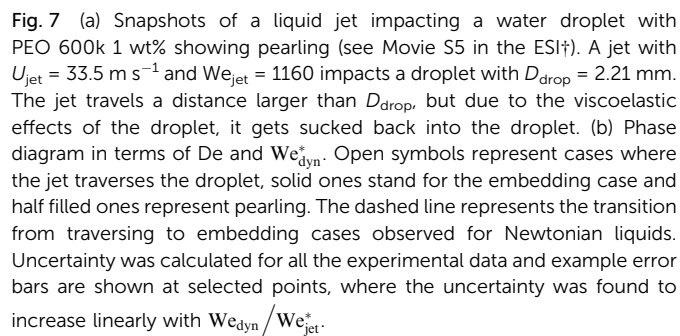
**Fig. 7** (a) Snapshots of a liquid jet impacting a water droplet with PEO 600k 1 wt% showing pearling (see Movie S5 in the ESI†). A jet with $U_{\text{jet}}$ = 33.5 m s$^{-1}$ and $\text{We}_{\text{jet}}$ = 1160 impacts a droplet with $D_{\text{drop}}$ = 2.21 mm. The jet travels a distance larger than $D_{\text{drop}}$, but due to the viscoelastic effects of the droplet, it gets sucked back into the droplet. (b) Phase diagram in terms of De and $\mathrm{We}^*_{\text{dyn}}$. Open symbols represent cases where the jet traverses the droplet, solid ones stand for the embedding case and half filled ones represent pearling. The dashed line represents the transition from traversing to embedding cases observed for Newtonian liquids. Uncertainty was calculated for all the experimental data and example error bars are shown at selected points, where the uncertainty was found to increase linearly with $\mathrm{We}_{\text{dyn}} / \mathrm{We}^*_{\text{jet}}$.